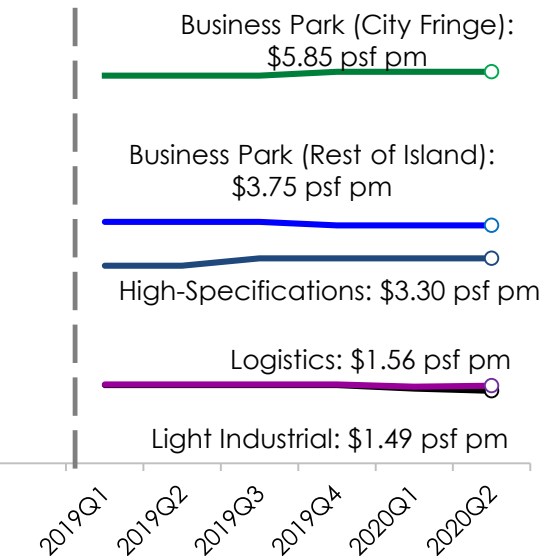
Business Park (City Fringe): $5.85 psf pm

Business Park (Rest of Island): $3.75 psf pm

High-Specifications: $3.30 psf pm

Logistics: $1.56 psf pm

Light Industrial: $1.49 psf pm

2019Q1
2019Q2
2019Q3
2019Q4
2020Q1
2020Q2